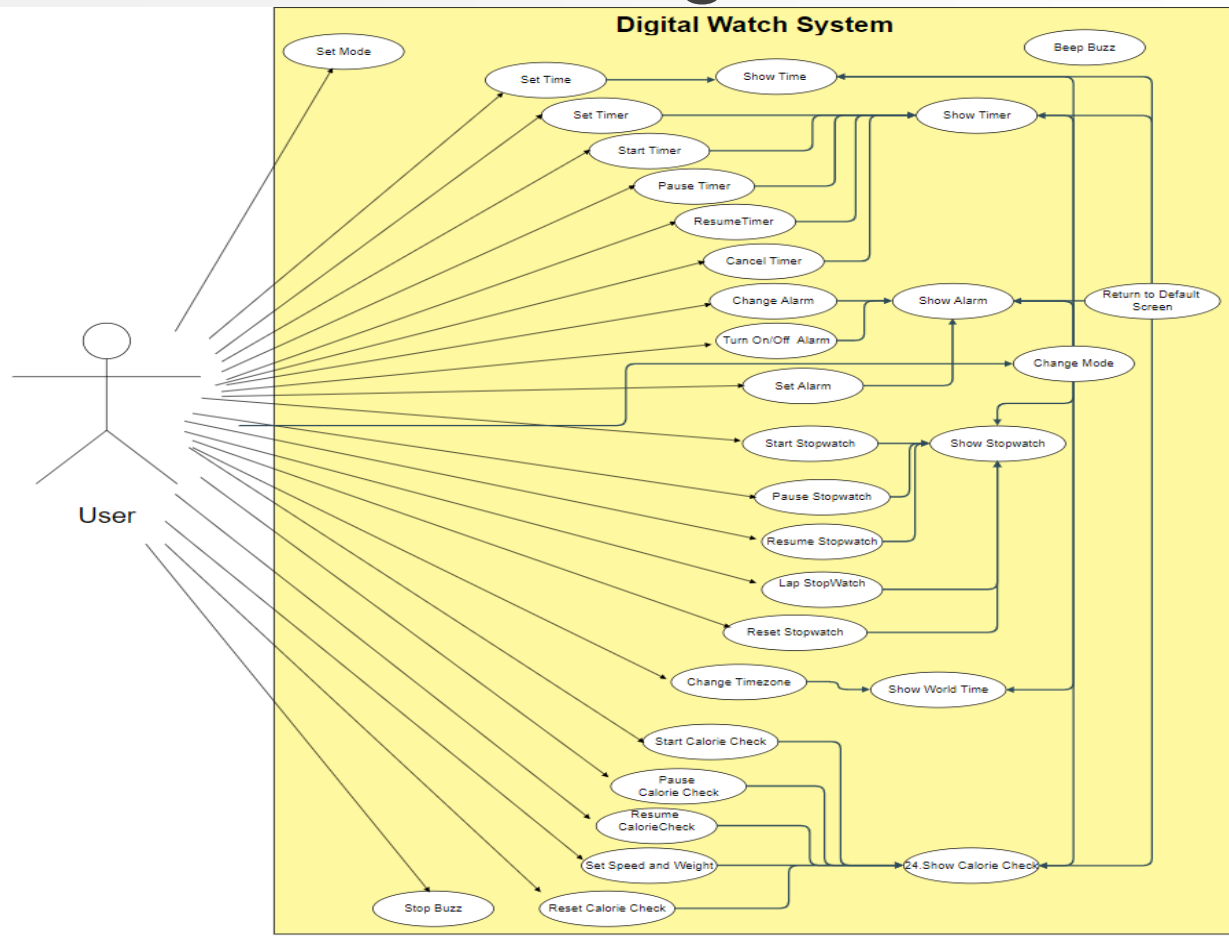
Digital Watch System

Set Mode

Beep Buzz

Set Time

Show Time

Set Timer

Show Timer

Start Timer

Pause Timer

ResumeTimer

Cancel Timer

Change Alarm

Show Alarm

Return to Default Screen

Turn On/Off Alarm

Change Mode

Set Alarm

User

Start Stopwatch

Show Stopwatch

Pause Stopwatch

Resume Stopwatch

Lap StopWatch

Reset Stopwatch

Change Timezone

Show World Time

Start Calorie Check

Pause Calorie Check

Resume CalorieCheck

Set Speed and Weight

24.Show Calorie Check

Stop Buzz

Reset Calorie Check